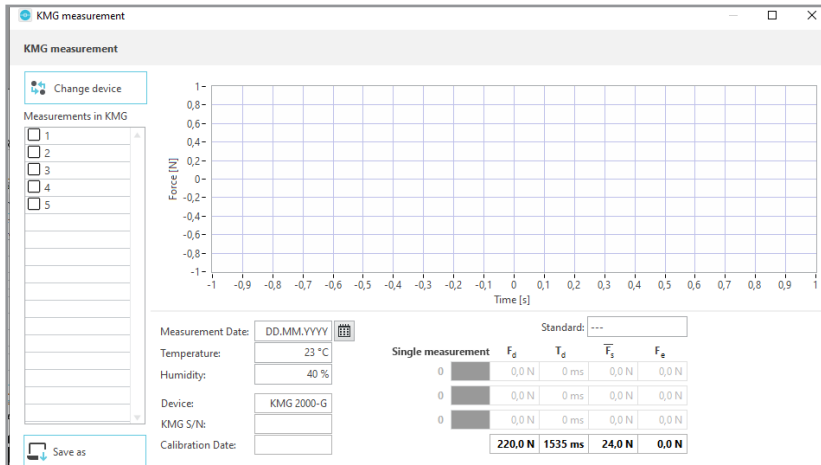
KMG measurement

KMG measurement

Change device

Measurements in KMG
1
2
3
4
5

Save as

1
0,8
0,6
0,4
0,2
0
-0,2
-0,4
-0,6
-0,8
-1

Force [N]

-1 -0,9 -0,8 -0,7 -0,6 -0,5 -0,4 -0,3 -0,2 -0,1 0 0,1 0,2 0,3 0,4 0,5 0,6 0,7 0,8 0,9 1

Time [s]

Measurement Date: DD.MM.YYYY
Temperature: 23 °C
Humidity: 40 %
Device: KMG 2000-G
KMG S/N:
Calibration Date:

Standard: ---

| Single measurement | $F_d$ | $T_d$ | $\overline{F_s}$ | $F_e$ |
|---|---|---|---|---|
| 0 | 0,0 N | 0 ms | 0,0 N | 0,0 N |
| 0 | 0,0 N | 0 ms | 0,0 N | 0,0 N |
| 0 | 0,0 N | 0 ms | 0,0 N | 0,0 N |
| | 220,0 N | 1535 ms | 24,0 N | 0,0 N |